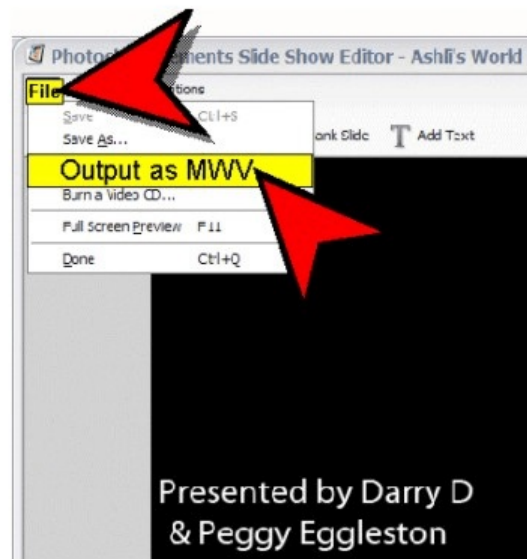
Photo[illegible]ments Side Show Editor - Ashli's World

File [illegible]tions

Save Ctrl+S
Save As...
Output as MWV
Burn a Video CD...
Full Screen Preview F11
Done Ctrl+Q

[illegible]ank Slide
Add Text

Presented by Darry D
& Peggy Eggleston